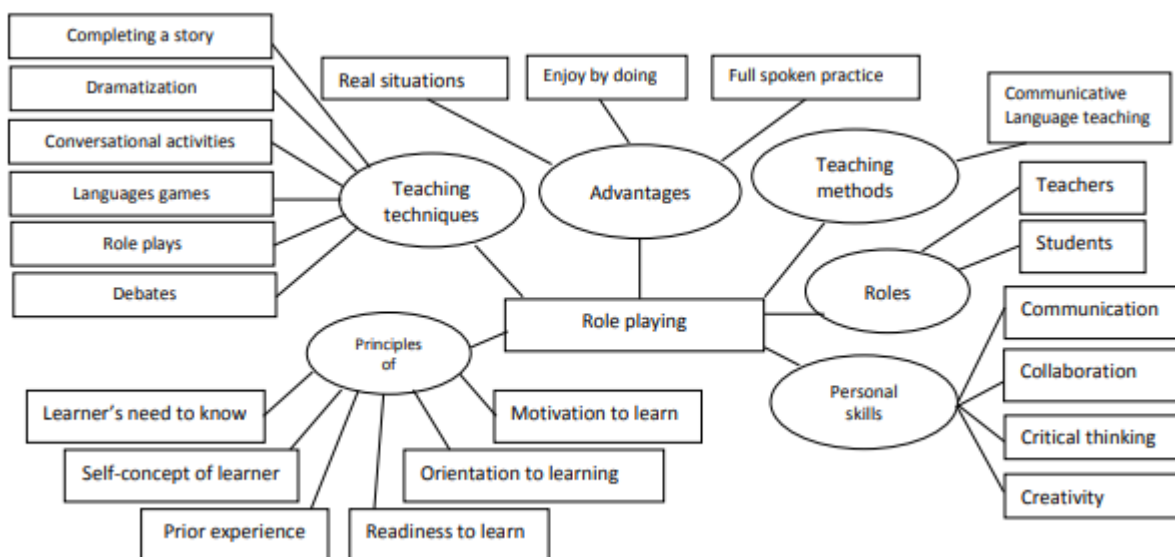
Completing a story

Dramatization

Conversational activities

Languages games

Role plays

Debates

Real situations

Enjoy by doing

Full spoken practice

Communicative Language teaching

Teaching techniques

Advantages

Teaching methods

Teachers

Students

Roles

Role playing

Principles of

Personal skills

Communication

Collaboration

Critical thinking

Creativity

Learner's need to know

Motivation to learn

Self-concept of learner

Orientation to learning

Prior experience

Readiness to learn